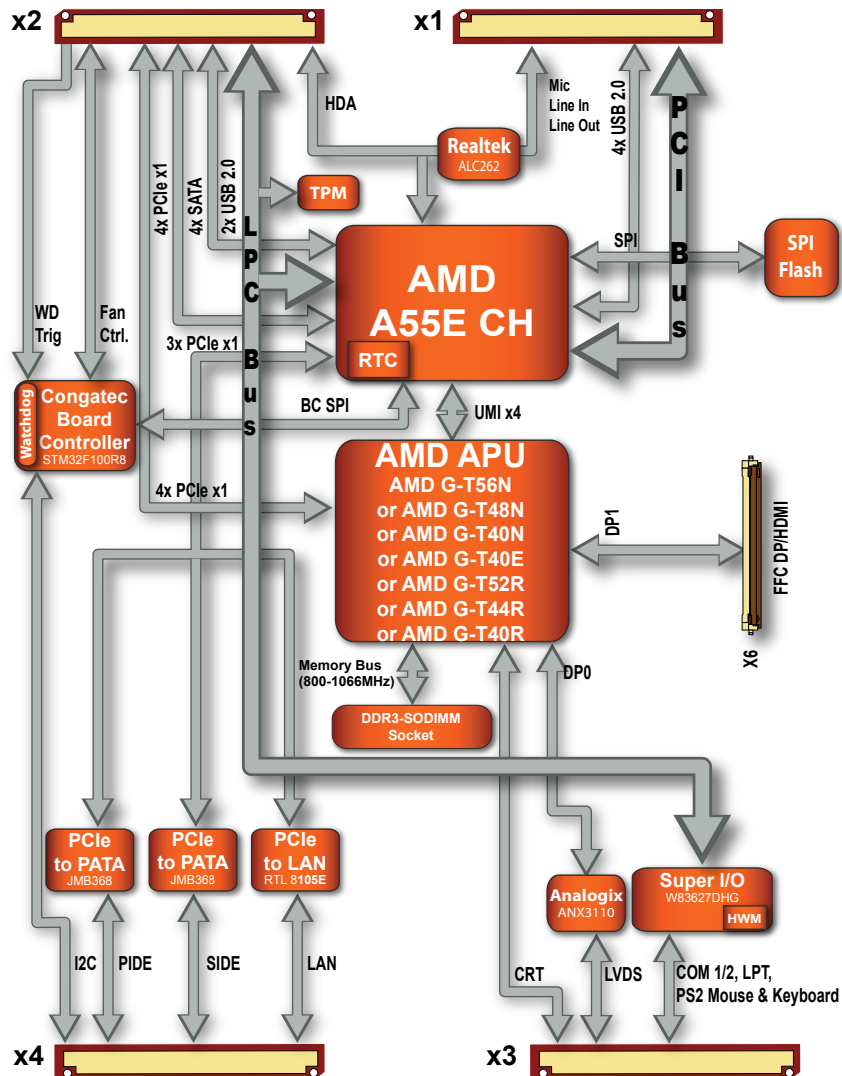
x2

x1

HDA

Mic
Line In
Line Out

4x USB 2.0

PCI Bus

Realtek
ALC262

TPM

4x PCIe x1

4x SATA

2x USB 2.0

LPC Bus

AMD
A55E CH

RTC

SPI

SPI
Flash

WD
Trig

Fan
Ctrl.

3x PCIe x1

Watchdog

Congatec
Board
Controller
STM32F100R8

BC SPI

UMI x4

AMD APU
AMD G-T56N
or AMD G-T48N
or AMD G-T40N
or AMD G-T40E
or AMD G-T52R
or AMD G-T44R
or AMD G-T40R

4x PCIe x1

DP1

FFC DP/HDMI

X6

Memory Bus
(800-1066MHz)

DP0

DDR3-SODIMM
Socket

PCIe
to PATA
JMB368

PCIe
to PATA
JMB368

PCIe
to LAN
RTL 8105E

Analogix
ANX3110

Super I/O
W83627DHG

HWM

I2C

PIDE

SIDE

LAN

CRT

LVDS

COM 1/2, LPT,
PS2 Mouse & Keyboard

x4

x3